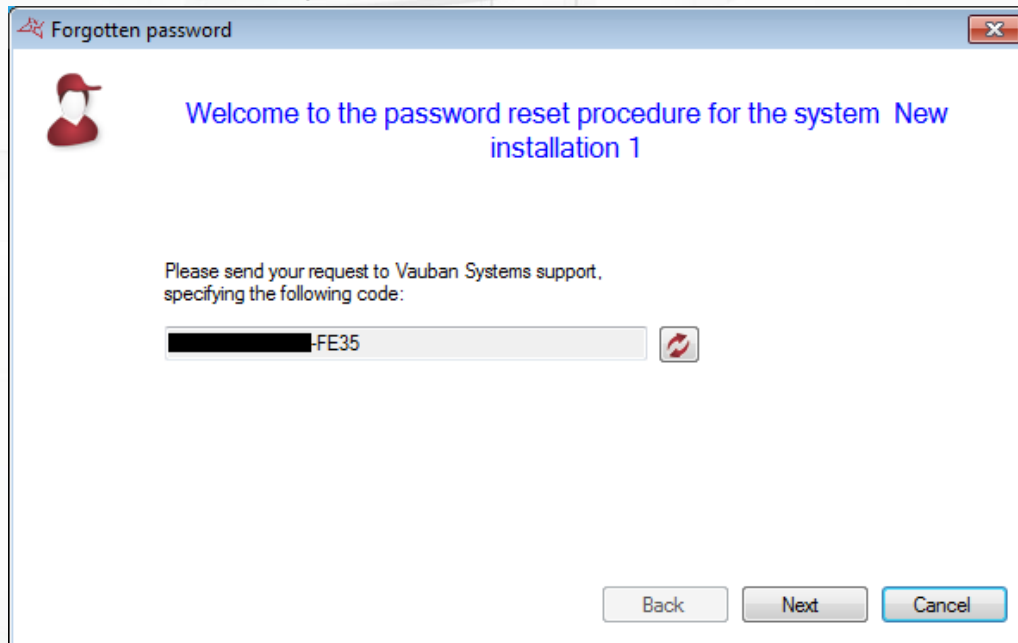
Forgotten password

Welcome to the password reset procedure for the system New installation 1

Please send your request to Vauban Systems support, specifying the following code:

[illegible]-FE35

Back Next Cancel